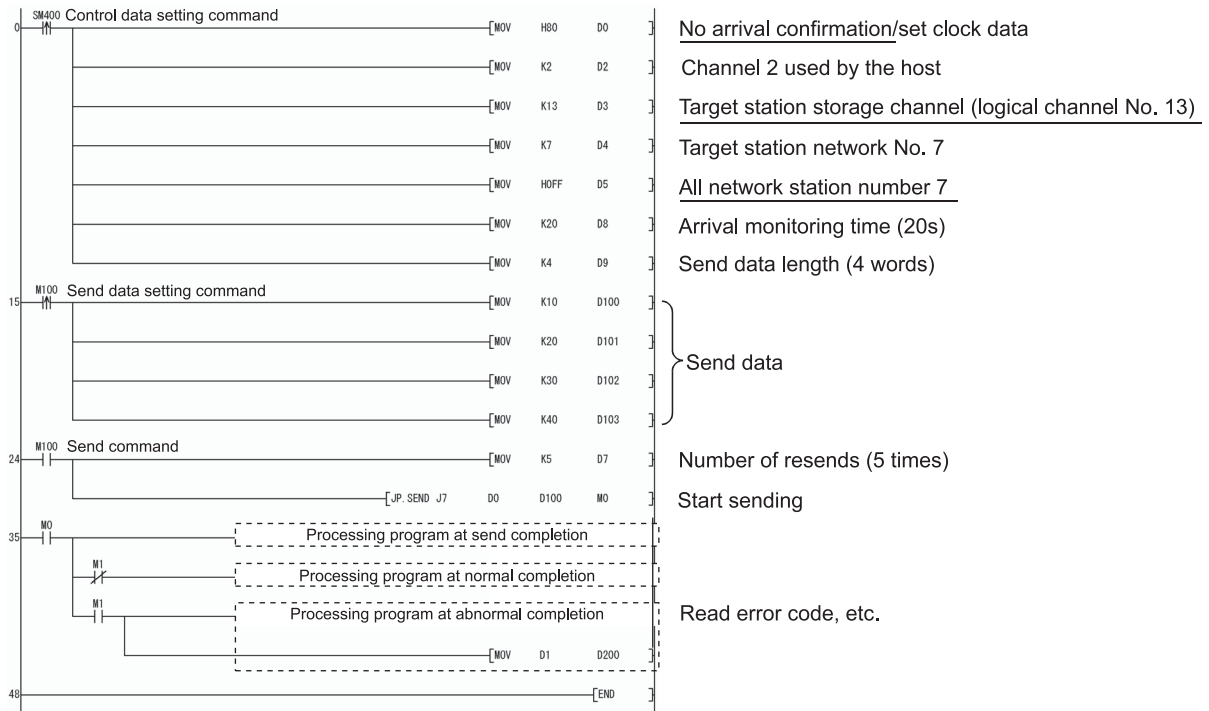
0 SM400 Control data setting command
[MOV H80 D0] No arrival confirmation/set clock data
[MOV K2 D2] Channel 2 used by the host
[MOV K13 D3] Target station storage channel (logical channel No. 13)
[MOV K7 D4] Target station network No. 7
[MOV HOFF D5] All network station number 7
[MOV K20 D8] Arrival monitoring time (20s)
[MOV K4 D9] Send data length (4 words)

15 M100 Send data setting command
[MOV K10 D100]
[MOV K20 D101]
[MOV K30 D102]
[MOV K40 D103]
Send data

24 M100 Send command
[MOV K5 D7] Number of resends (5 times)
[JP.SEND J7 D0 D100 M0] Start sending

35 M0
Processing program at send completion
M1
Processing program at normal completion
M1
Processing program at abnormal completion
[MOV D1 D200] Read error code, etc.

48 [END]